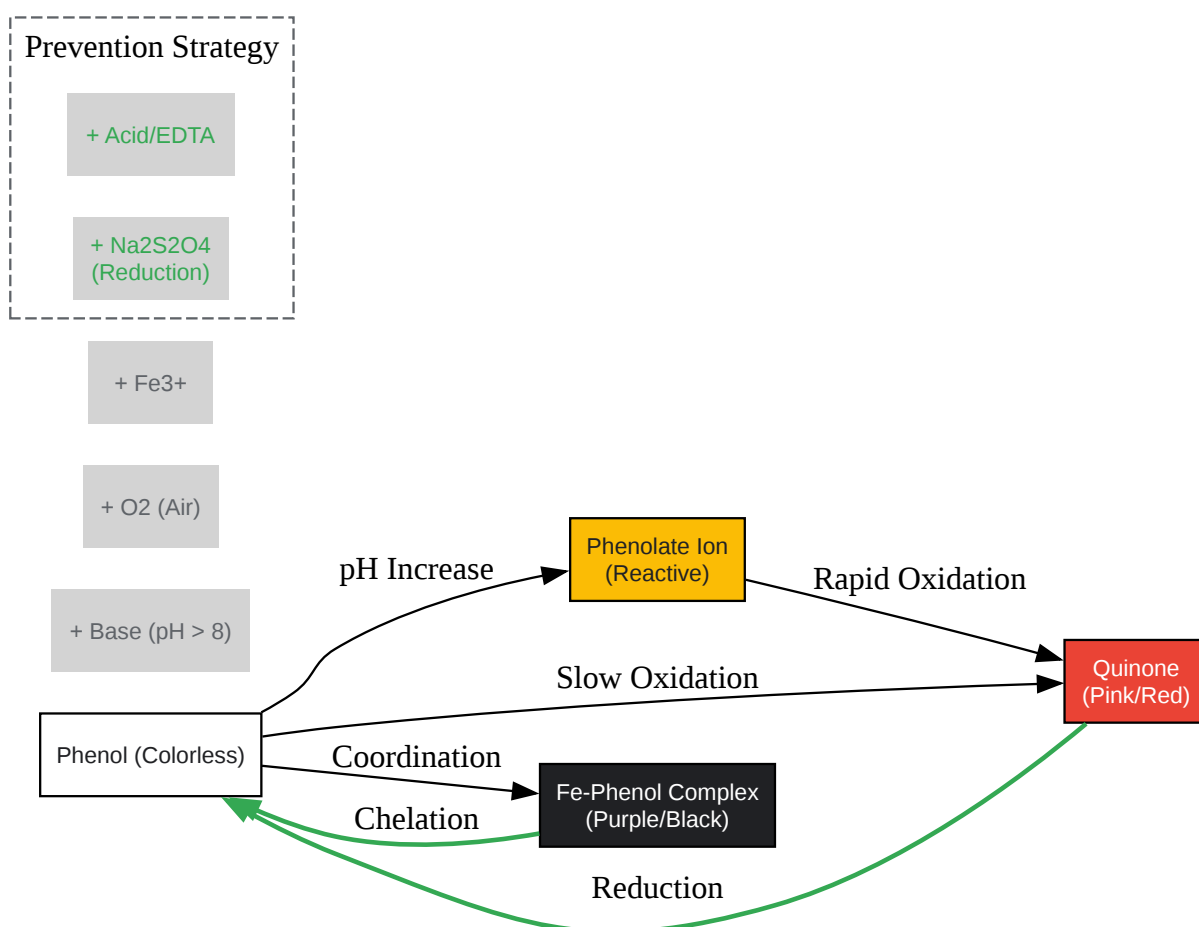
Prevention Strategy

+ Acid/EDTA

+ Na2S2O4 (Reduction)

+ Fe3+

+ O2 (Air)

+ Base (pH > 8)

pH Increase

Phenolate Ion (Reactive)

Rapid Oxidation

Slow Oxidation

Quinone (Pink/Red)

Phenol (Colorless)

Coordination

Fe-Phenol Complex (Purple/Black)

Chelation

Reduction